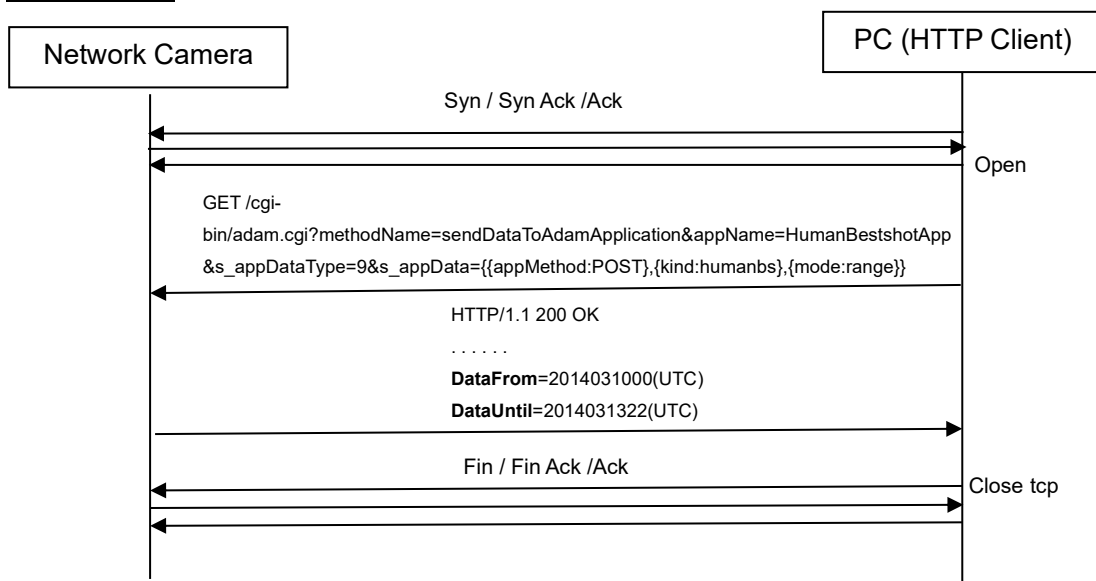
Network Camera

PC (HTTP Client)

Syn / Syn Ack /Ack

Open

GET /cgi-bin/adam.cgi?methodName=sendDataToAdamApplication&appName=HumanBestshotApp&s_appDataType=9&s_appData={{appMethod:POST},{kind:humanbs},{mode:range}}

HTTP/1.1 200 OK

. . . . . .

**DataFrom**=2014031000(UTC)

**DataUntil**=2014031322(UTC)

Fin / Fin Ack /Ack

Close tcp